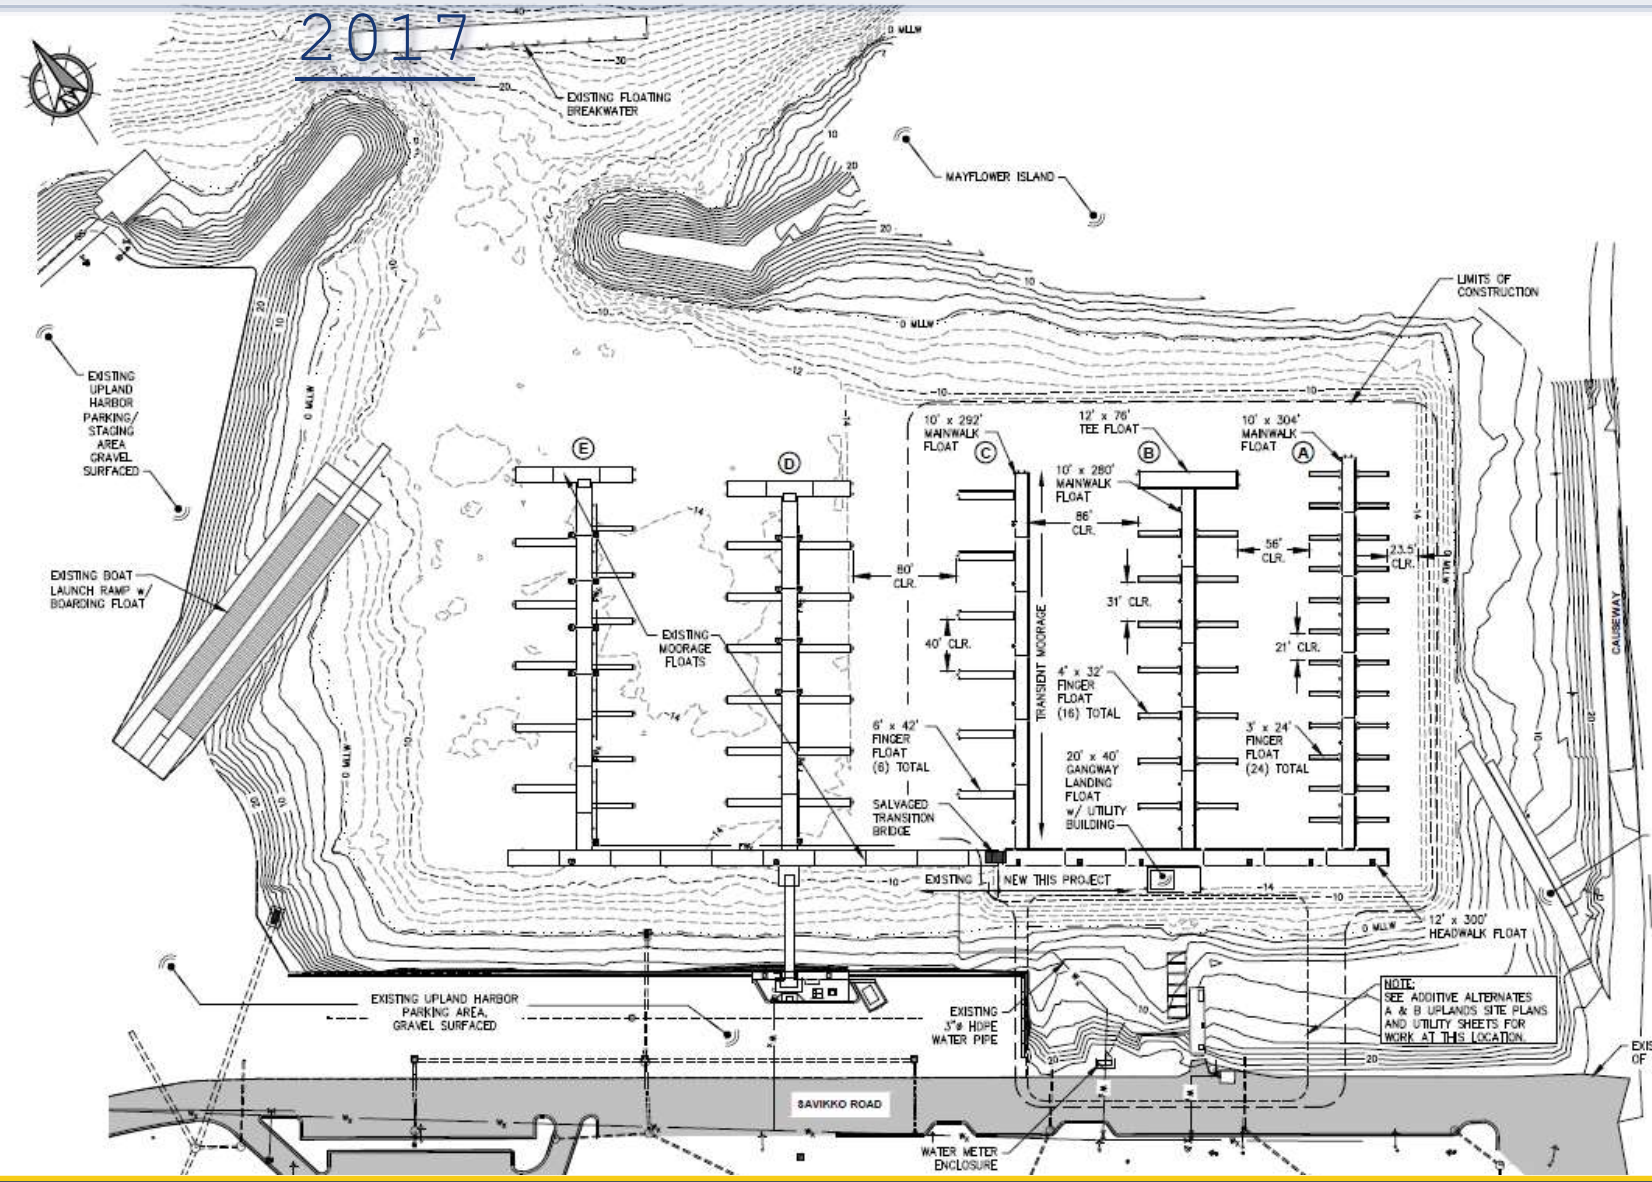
2017

EXISTING FLOATING BREAKWATER

0 MLLW

MAYFLOWER ISLAND

LIMITS OF CONSTRUCTION

EXISTING UPLAND HARBOR PARKING/ STAGING AREA GRAVEL SURFACED

E

D

10' x 292' MAINWALK FLOAT

C

12' x 76' TEE FLOAT

B

10' x 304' MAINWALK FLOAT

A

10' x 280' MAINWALK FLOAT

86' CLR.

56' CLR.

23.5' CLR.

EXISTING BOAT LAUNCH RAMP w/ BOARDING FLOAT

80' CLR.

31' CLR.

EXISTING MOORAGE FLOATS

40' CLR.

TRANSIENT MOORAGE

21' CLR.

CAUSEWAY

4' x 32' FINGER FLOAT (16) TOTAL

6' x 42' FINGER FLOAT (6) TOTAL

3' x 24' FINGER FLOAT (24) TOTAL

20' x 40' GANGWAY LANDING FLOAT w/ UTILITY BUILDING

SALVAGED TRANSITION BRIDGE

EXISTING

NEW THIS PROJECT

12' x 300' HEADWALK FLOAT

EXISTING UPLAND HARBOR PARKING AREA, GRAVEL SURFACED

EXISTING 3"ø HDPE WATER PIPE

NOTE: SEE ADDITIVE ALTERNATES A & B UPLANDS SITE PLANS AND UTILITY SHEETS FOR WORK AT THIS LOCATION.

SAVIKKO ROAD

WATER METER ENCLOSURE

EXIS OF